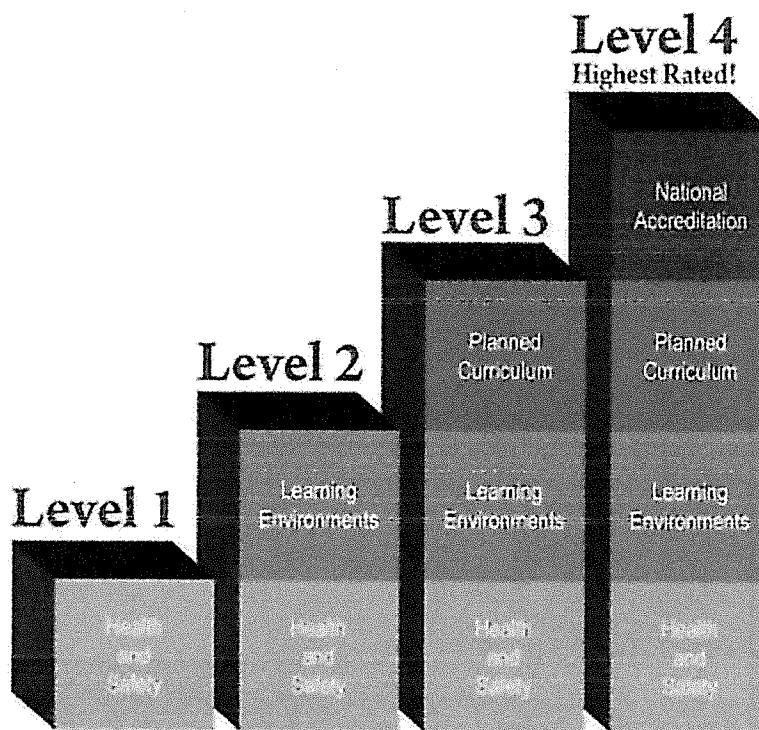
Level 4
Highest Rated!

National Accreditation

Planned Curriculum

Learning Environments

Health and Safety

Level 3

Planned Curriculum

Learning Environments

Health and Safety

Level 2

Learning Environments

Health and Safety

Level 1

Health and Safety